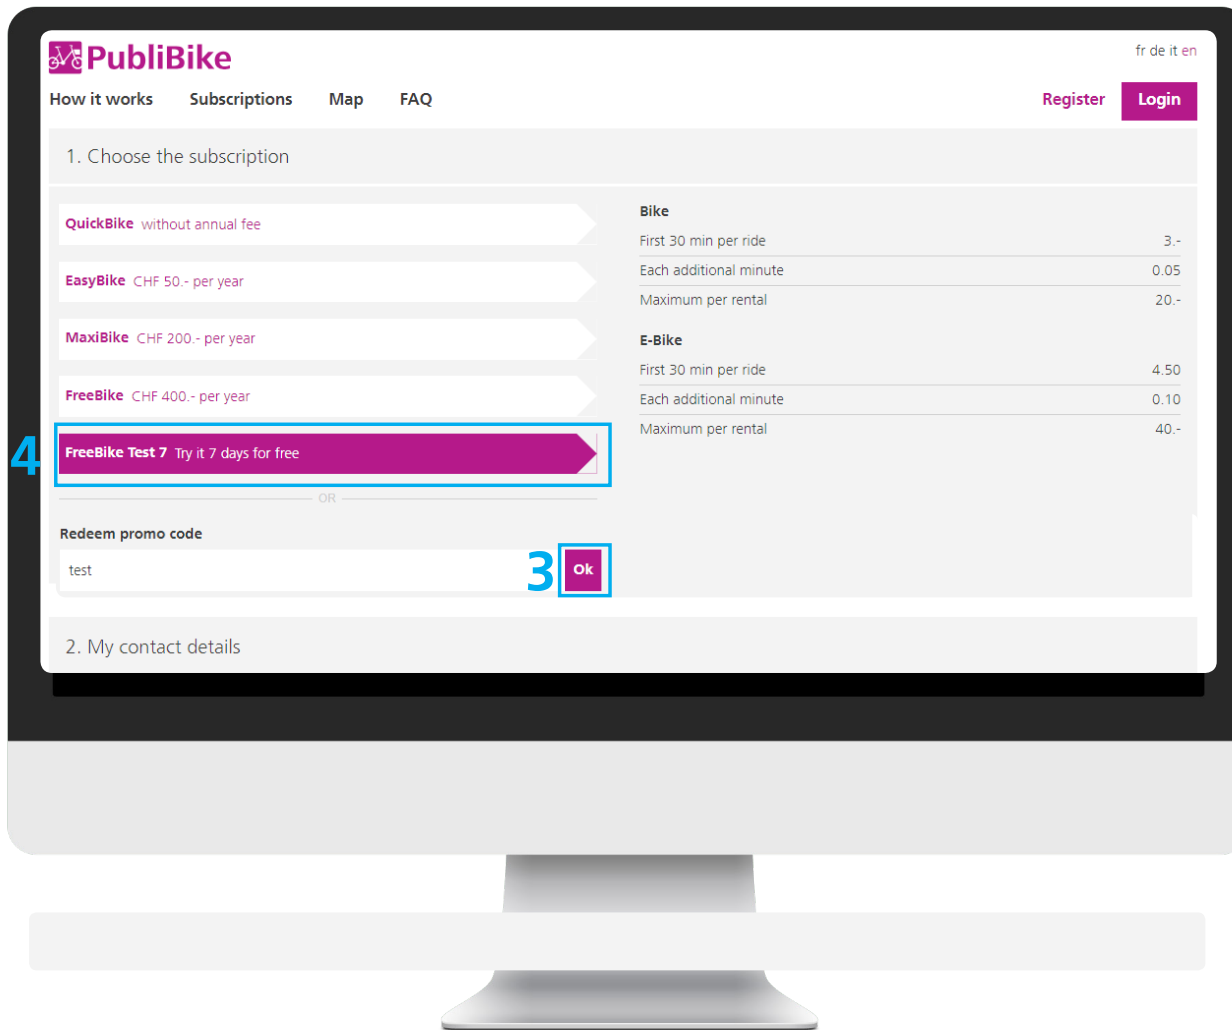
PubliBike

fr de it en

How it works Subscriptions Map FAQ

Register Login

1. Choose the subscription

QuickBike without annual fee

EasyBike CHF 50.- per year

MaxiBike CHF 200.- per year

FreeBike CHF 400.- per year

4

FreeBike Test 7 Try it 7 days for free

OR

Redeem promo code

test

3

Ok

Bike

| | |
|---|---|
| First 30 min per ride | 3.- |
| Each additional minute | 0.05 |
| Maximum per rental | 20.- |

E-Bike

| | |
|---|---|
| First 30 min per ride | 4.50 |
| Each additional minute | 0.10 |
| Maximum per rental | 40.- |

2. My contact details